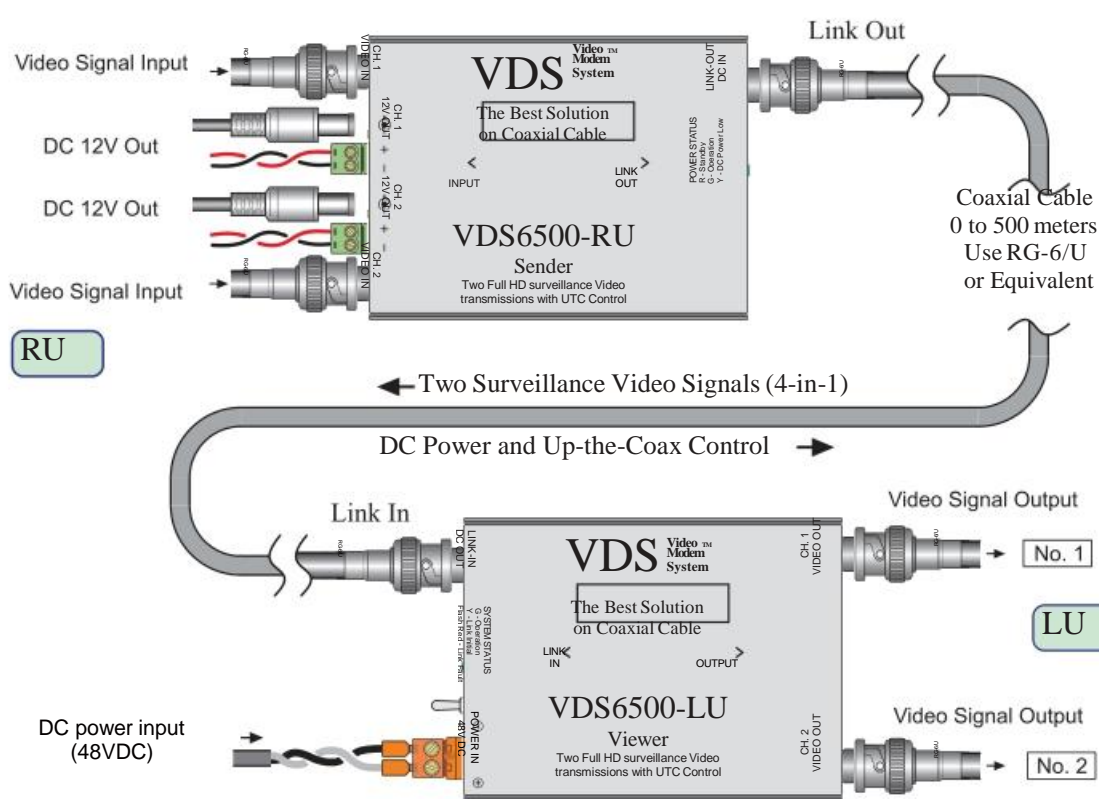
Video Signal Input

DC 12V Out

DC 12V Out

Video Signal Input

RU

CH. 1 VIDEO IN

CH. 1 12V OUT + −

CH. 2 12V OUT + −

CH. 2 VIDEO IN

VDS Video Modem System TM

The Best Solution on Coaxial Cable

INPUT

LINK OUT

POWER STATUS R - Standby G - Operation Y - DC Power Low

LINK-OUT DC IN

VDS6500-RU

Sender

Two Full HD surveillance Video transmissions with UTC Control

Link Out

Coaxial Cable 0 to 500 meters Use RG-6/U or Equivalent

Two Surveillance Video Signals (4-in-1)

DC Power and Up-the-Coax Control

Link In

LINK-IN DC OUT

VDS Video Modem System TM

The Best Solution on Coaxial Cable

SYSTEM STATUS G - Operation Y - Link Initial Flash Red - Link Fail

LINK IN

OUTPUT

VDS6500-LU

Viewer

Two Full HD surveillance Video transmissions with UTC Control

POWER IN 48V DC

CH. 1 VIDEO OUT

CH. 2 VIDEO OUT

Video Signal Output

No. 1

LU

Video Signal Output

No. 2

DC power input (48VDC)